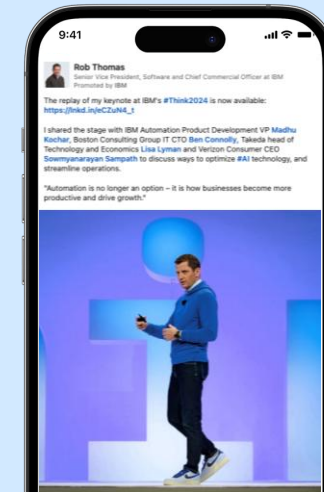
9:41

Rob Thomas
Senior Vice President, Software and Chief Commercial Officer at IBM
Promoted by IBM

The replay of my keynote at IBM's #Think2024 is now available: https://lnkd.in/eCZuN4_t

I shared the stage with IBM Automation Product Development VP Madhu Kochar, Boston Consulting Group IT CTO Ben Connolly, Takeda head of Technology and Economics Lisa Lyman and Verizon Consumer CEO Sowmyanarayan Sampath to discuss ways to optimize #AI technology, and streamline operations.

"Automation is no longer an option – it is how businesses become more productive and drive growth."